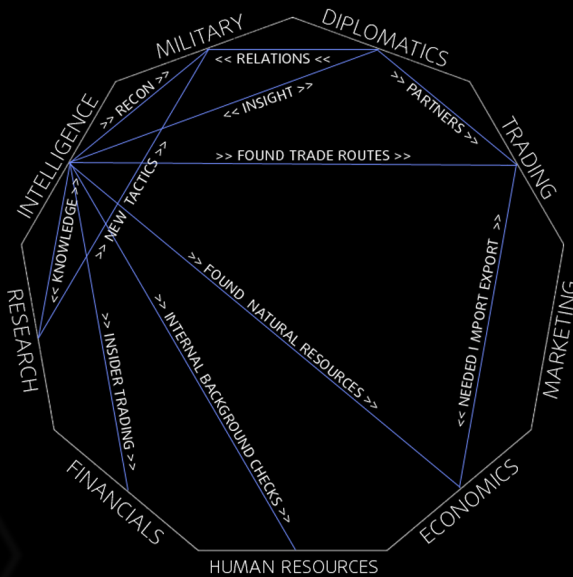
MILITARY
DIPLOMATICS
<< RELATIONS <<
>> RECON >>
<< INSIGHT >>
>> PARTNERS >>
INTELLIGENCE
TRADING
>> FOUND TRADE ROUTES >>
<< NEW TACTICS <<
<< KNOWLEDGE >>
>> FOUND NATURAL RESOURCES >>
<< NEEDED IMPORT EXPORT >>
RESEARCH
MARKETING
>> INSIDER TRADING >>
>> INTERNAL BACKGROUND CHECKS >>
FINANCIALS
ECONOMICS
HUMAN RESOURCES